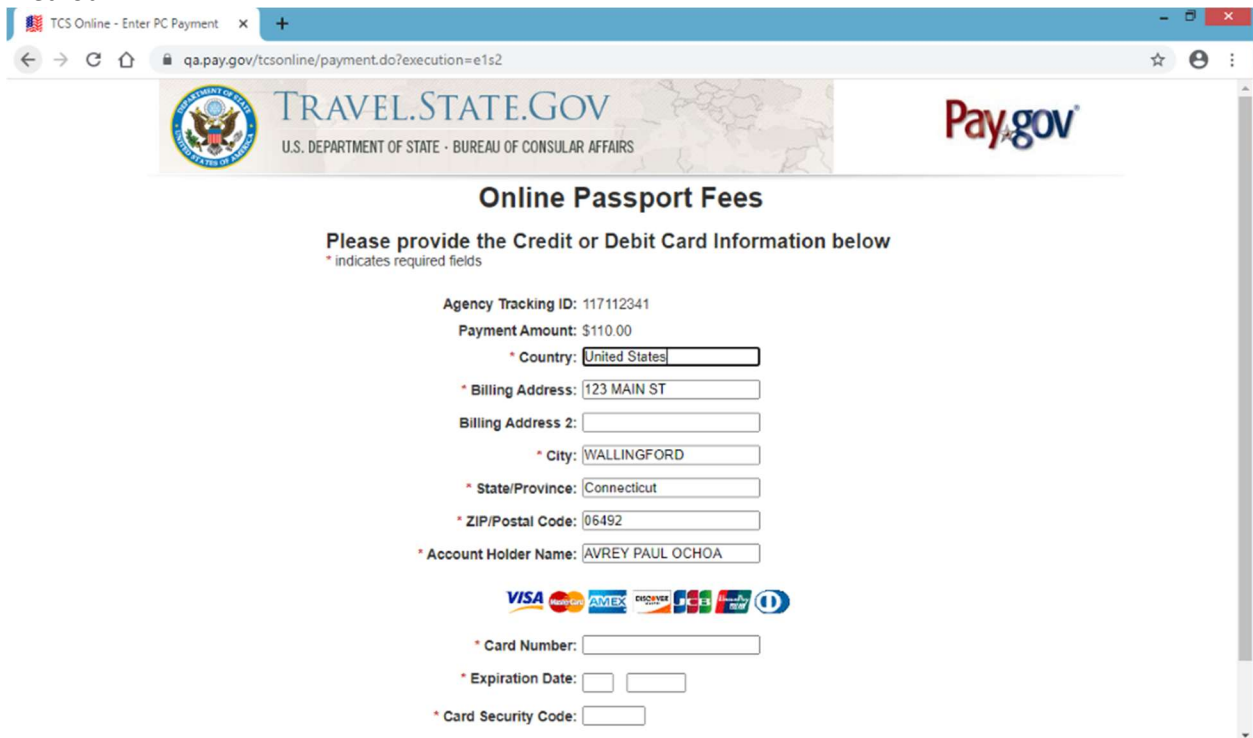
TCS Online - Enter PC Payment ×
+
qa.pay.gov/tcsonline/payment.do?execution=e1s2

TRAVEL.STATE.GOV
U.S. DEPARTMENT OF STATE · BUREAU OF CONSULAR AFFAIRS

Pay.gov

Online Passport Fees

Please provide the Credit or Debit Card Information below
* indicates required fields

Agency Tracking ID: 117112341
Payment Amount: $110.00
* Country: United States
* Billing Address: 123 MAIN ST
Billing Address 2:
* City: WALLINGFORD
* State/Province: Connecticut
* ZIP/Postal Code: 06492
* Account Holder Name: AVREY PAUL OCHOA

VISA MasterCard AMEX DISCOVER JCB

* Card Number:
* Expiration Date:
* Card Security Code: